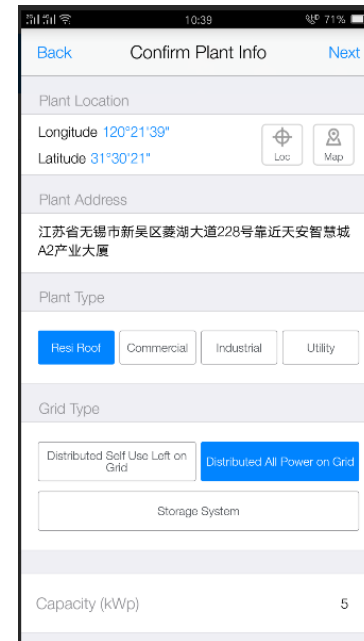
10:39 71%

Back Confirm Plant Info Next

Plant Location

Longitude 120°21'39"
Latitude 31°30'21"

Loc Map

Plant Address

江苏省无锡市新吴区菱湖大道228号靠近天安智慧城A2产业大厦

Plant Type

Resi Roof Commercial Industrial Utility

Grid Type

Distributed Self Use Left on Grid Distributed All Power on Grid

Storage System

Capacity (kWp) 5